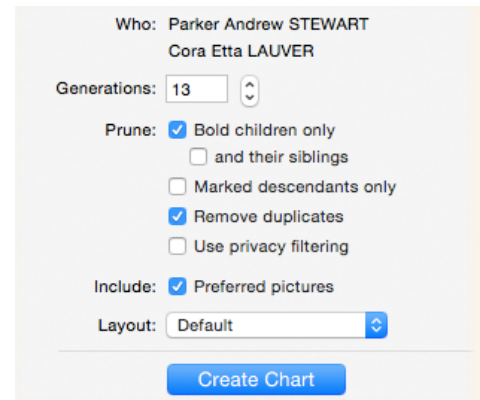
Who: Parker Andrew STEWART
Cora Etta LAUVER

Generations: 13

Prune: Bold children only
and their siblings
Marked descendants only
Remove duplicates
Use privacy filtering

Include: Preferred pictures

Layout: Default

Create Chart